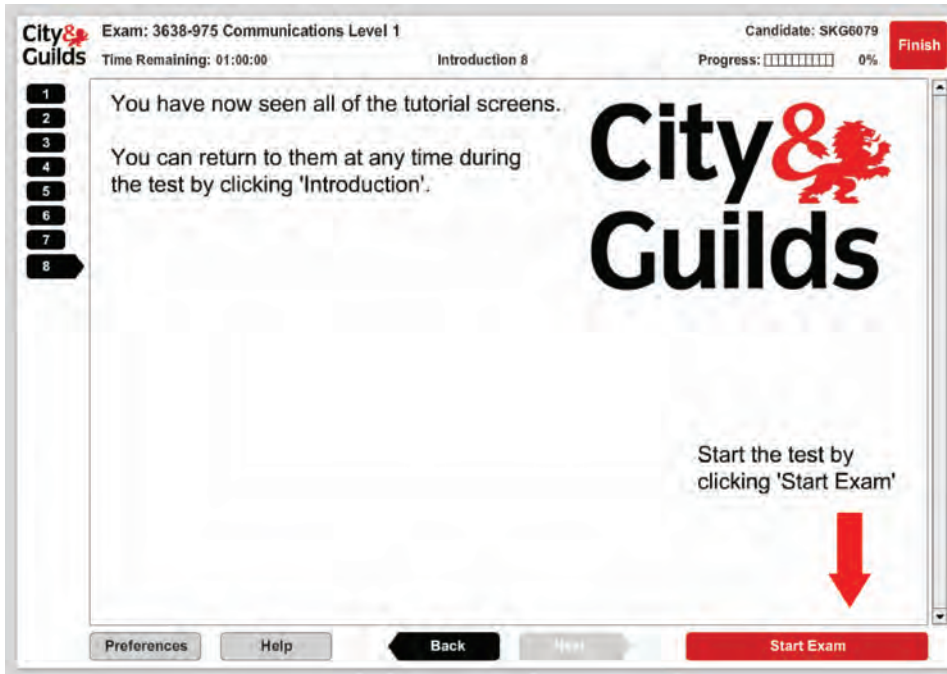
City& Guilds
Exam: 3638-975 Communications Level 1
Time Remaining: 01:00:00
Introduction 8
Candidate: SKG6079
Progress: 0%
Finish

1
2
3
4
5
6
7
8

You have now seen all of the tutorial screens.

You can return to them at any time during the test by clicking 'Introduction'.

City& Guilds

Start the test by clicking 'Start Exam'

Preferences
Help
Back
Next
Start Exam